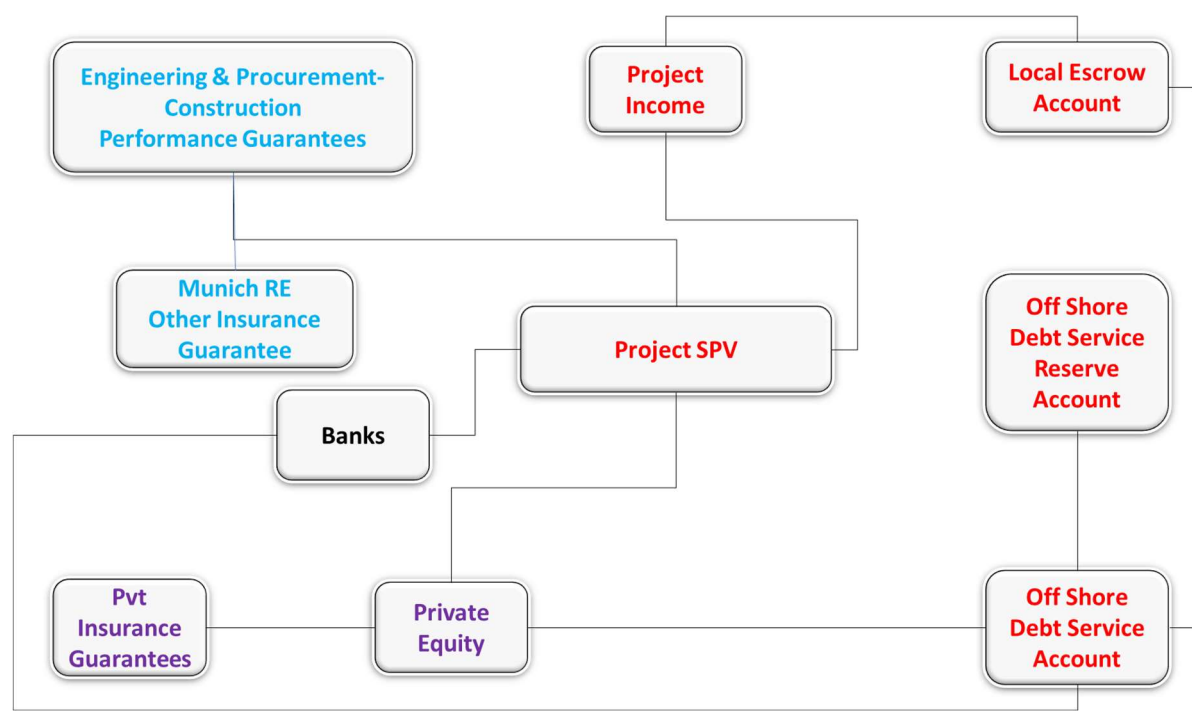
Engineering & Procurement-Construction Performance Guarantees

Project Income

Local Escrow Account

Munich RE Other Insurance Guarantee

Project SPV

Off Shore Debt Service Reserve Account

Banks

Pvt Insurance Guarantees

Private Equity

Off Shore Debt Service Account